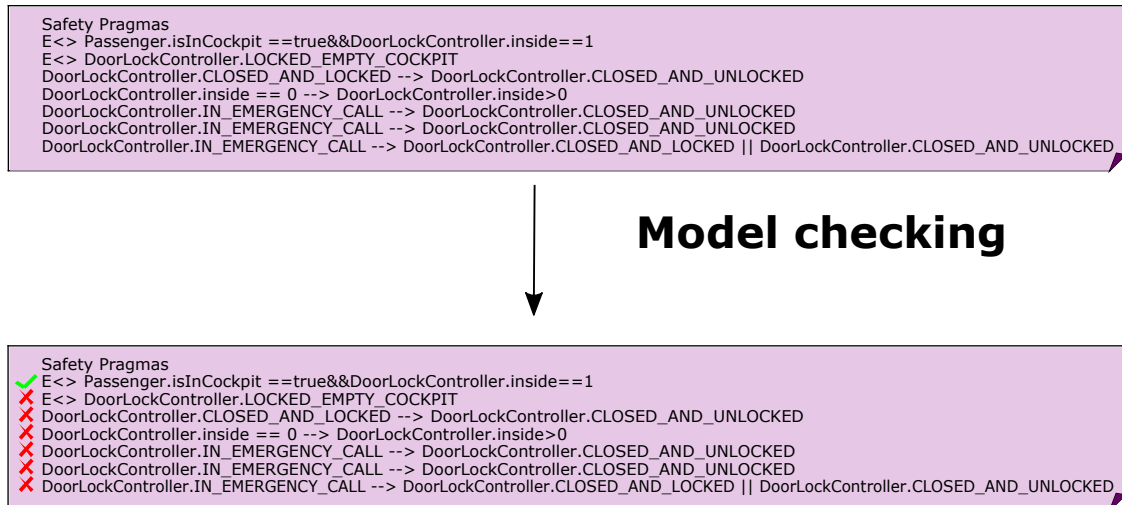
Safety Pragmas
E<> Passenger.isInCockpit ==true&&DoorLockController.inside==1
E<> DoorLockController.LOCKED_EMPTY_COCKPIT
DoorLockController.CLOSED_AND_LOCKED --> DoorLockController.CLOSED_AND_UNLOCKED
DoorLockController.inside == 0 --> DoorLockController.inside>0
DoorLockController.IN_EMERGENCY_CALL --> DoorLockController.CLOSED_AND_UNLOCKED
DoorLockController.IN_EMERGENCY_CALL --> DoorLockController.CLOSED_AND_UNLOCKED
DoorLockController.IN_EMERGENCY_CALL --> DoorLockController.CLOSED_AND_LOCKED || DoorLockController.CLOSED_AND_UNLOCKED

Model checking

Safety Pragmas
E<> Passenger.isInCockpit ==true&&DoorLockController.inside==1
E<> DoorLockController.LOCKED_EMPTY_COCKPIT
DoorLockController.CLOSED_AND_LOCKED --> DoorLockController.CLOSED_AND_UNLOCKED
DoorLockController.inside == 0 --> DoorLockController.inside>0
DoorLockController.IN_EMERGENCY_CALL --> DoorLockController.CLOSED_AND_UNLOCKED
DoorLockController.IN_EMERGENCY_CALL --> DoorLockController.CLOSED_AND_UNLOCKED
DoorLockController.IN_EMERGENCY_CALL --> DoorLockController.CLOSED_AND_LOCKED || DoorLockController.CLOSED_AND_UNLOCKED